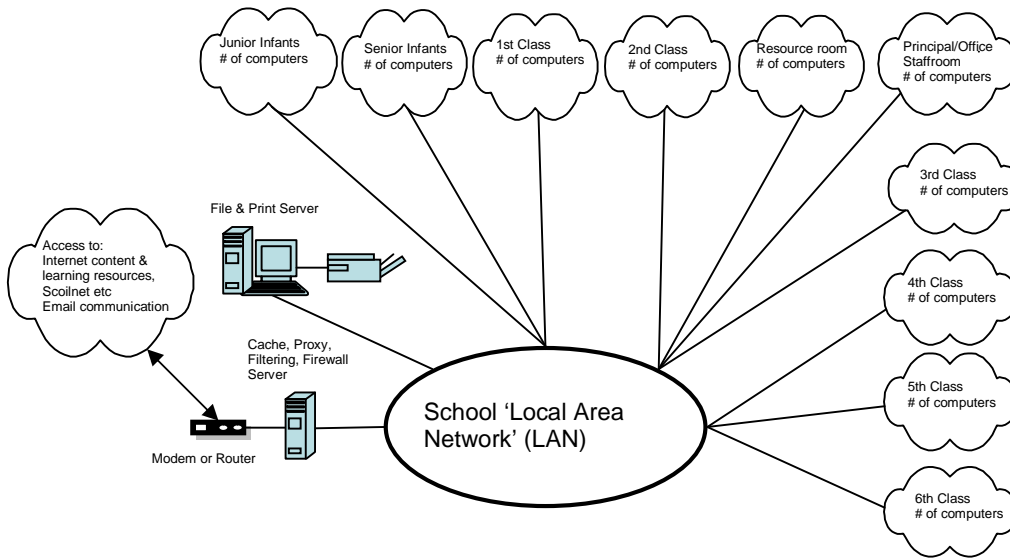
Junior Infants
# of computers

Senior Infants
# of computers

1st Class
# of computers

2nd Class
# of computers

Resource room
# of computers

Principal/Office
Staffroom
# of computers

3rd Class
# of computers

File & Print Server

Access to:
Internet content & learning resources,
Scoilnet etc
Email communication

4th Class
# of computers

Cache, Proxy, Filtering, Firewall Server

School 'Local Area Network' (LAN)

5th Class
# of computers

Modem or Router

6th Class
# of computers